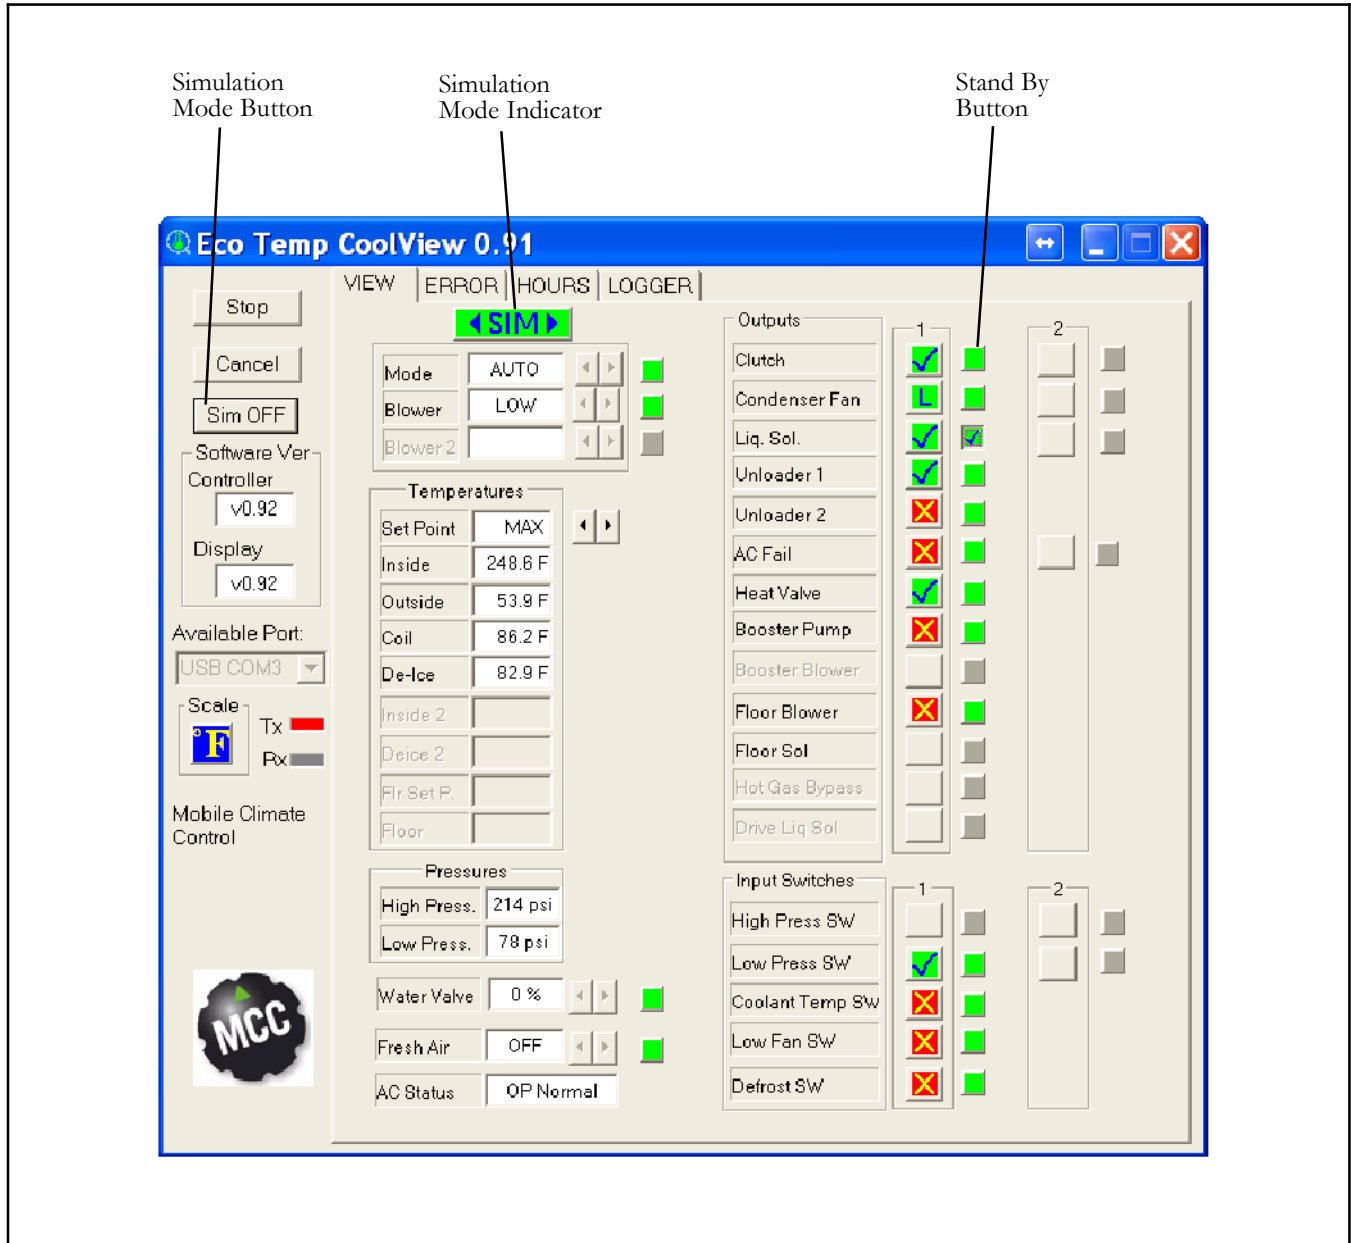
Simulation Mode Button

Simulation Mode Indicator

Stand By Button

Eco Temp CoolView 0.91

Stop

Cancel

Sim OFF

Software Ver

Controller

v0.92

Display

v0.92

Available Port:

USB COM3

Scale

F

Tx

Rx

Mobile Climate Control

MCC

VIEW | ERROR | HOURS | LOGGER

SIM

| Mode | AUTO |
|---|---|
| Blower | LOW |
| Blower 2 | |

Temperatures

| Set Point | MAX |
|---|---|
| Inside | 248.6 F |
| Outside | 53.9 F |
| Coil | 86.2 F |
| De-Ice | 82.9 F |
| Inside 2 | |
| Deice 2 | |
| Flr Set P. | |
| Floor | |

Pressures

| High Press. | 214 psi |
|---|---|
| Low Press. | 78 psi |

| Water Valve | 0 % |
|---|---|
| Fresh Air | OFF |
| AC Status | OP Normal |

Outputs

1

2

Clutch

Condenser Fan

L

Liq. Sol.

Unloader 1

Unloader 2

AC Fail

Heat Valve

Booster Pump

Booster Blower

Floor Blower

Floor Sol

Hot Gas Bypass

Drive Liq Sol

Input Switches

1

2

High Press SW

Low Press SW

Coolant Temp SW

Low Fan SW

Defrost SW